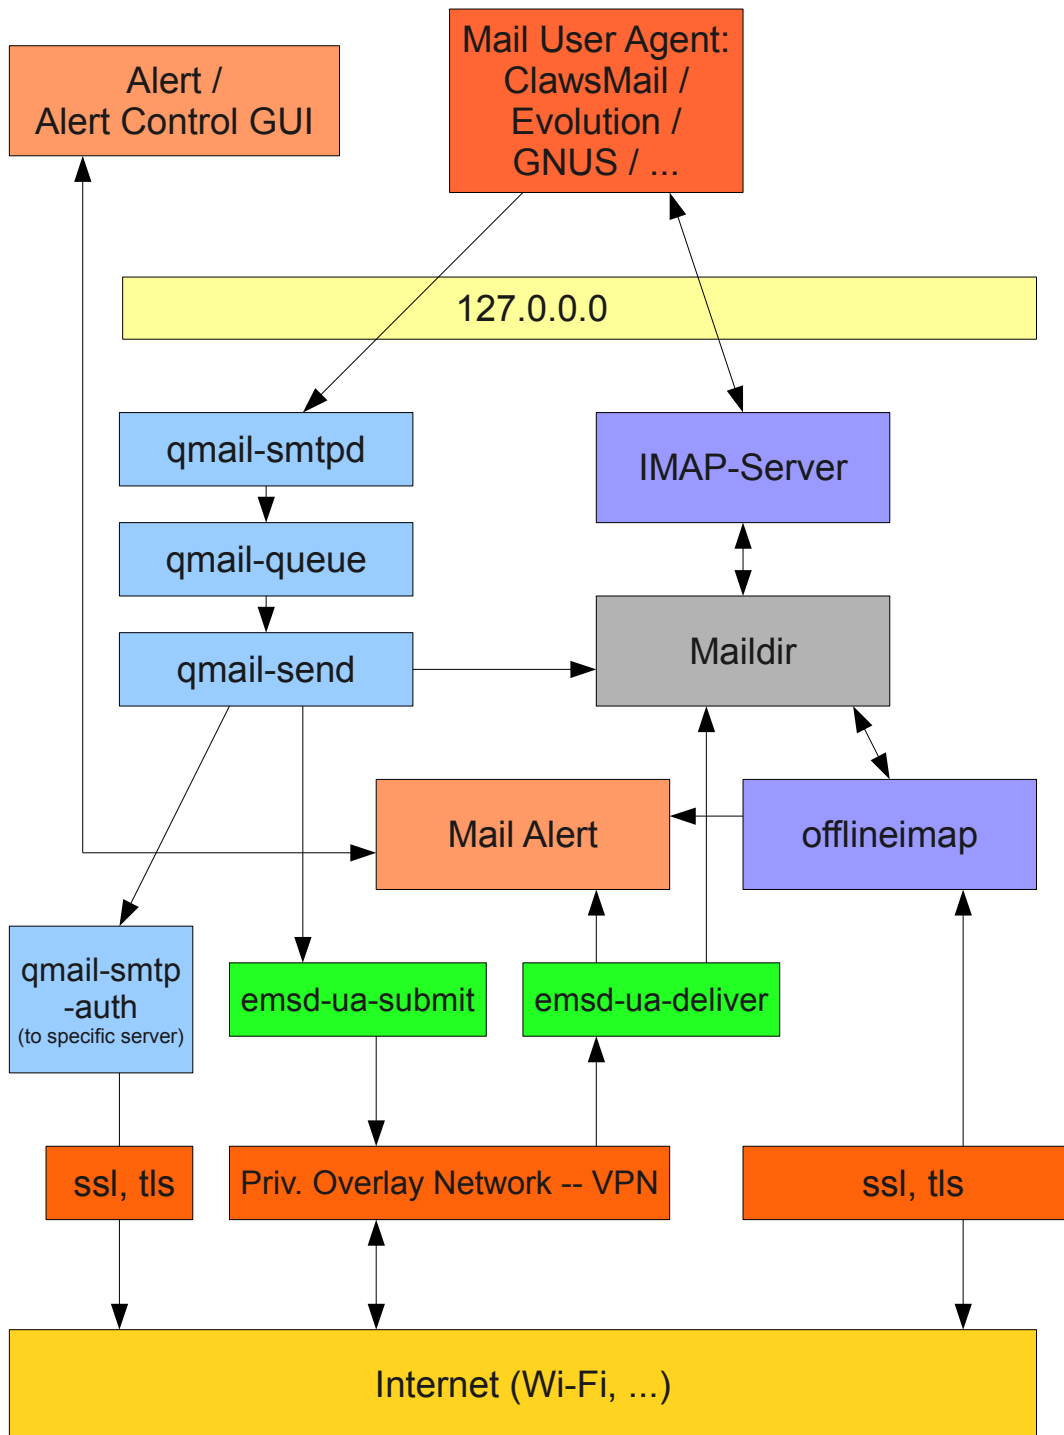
Alert /
Alert Control GUI

Mail User Agent:
ClawsMail /
Evolution /
GNUS / ...

127.0.0.0

qmail-smtpd

IMAP-Server

qmail-queue

qmail-send

Maildir

Mail Alert

offlineimap

qmail-smtp
-auth
(to specific server)

emsd-ua-submit

emsd-ua-deliver

ssl, tls

Priv. Overlay Network -- VPN

ssl, tls

Internet (Wi-Fi, ...)